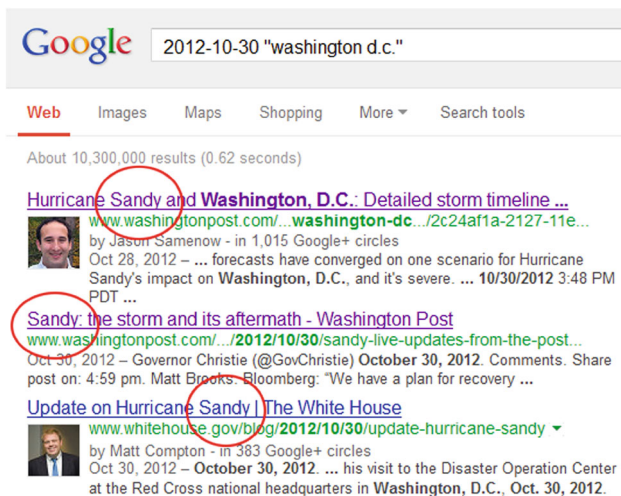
Google

2012-10-30 "washington d.c."

Web Images Maps Shopping More Search tools

About 10,300,000 results (0.62 seconds)

Hurricane Sandy and Washington, D.C.: Detailed storm timeline ...
www.washingtonpost.com/...washington-dc.../2c24af1a-2127-11e...
by Jason Samenow - in 1,015 Google+ circles
Oct 28, 2012 – ... forecasts have converged on one scenario for Hurricane Sandy's impact on Washington, D.C., and it's severe. ... 10/30/2012 3:48 PM PDT ...

Sandy: the storm and its aftermath - Washington Post
www.washingtonpost.com/.../2012/10/30/sandy-live-updates-from-the-post...
Oct 30, 2012 – Governor Christie (@GovChristie) October 30, 2012. Comments. Share post on: 4:59 pm. Matt Brooks: Bloomberg: "We have a plan for recovery ...

Update on Hurricane Sandy | The White House
www.whitehouse.gov/blog/2012/10/30/update-hurricane-sandy
by Matt Compton - in 383 Google+ circles
Oct 30, 2012 – October 30, 2012. ... his visit to the Disaster Operation Center at the Red Cross national headquarters in Washington, D.C., Oct. 30, 2012.